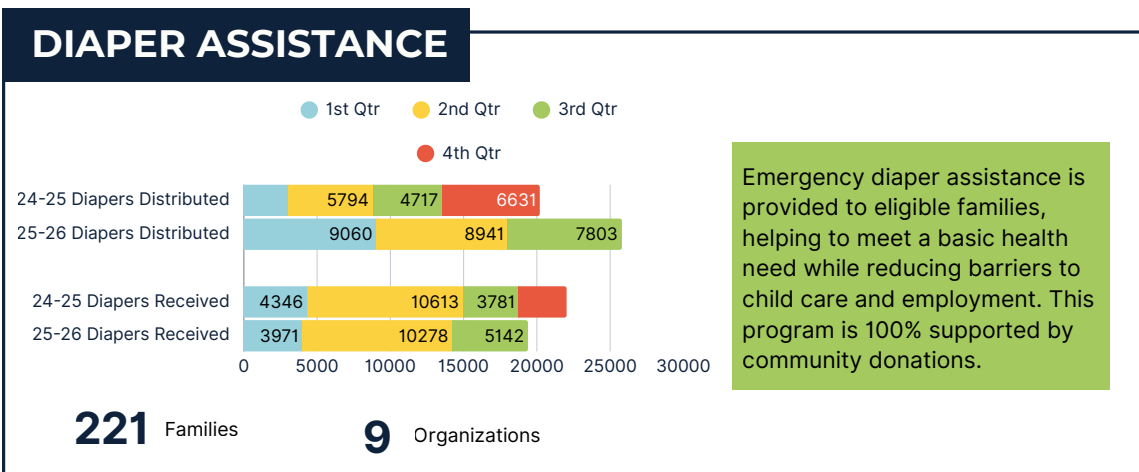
DIAPER ASSISTANCE

1st Qtr 2nd Qtr 3rd Qtr 4th Qtr

24-25 Diapers Distributed 5794 4717 6631
25-26 Diapers Distributed 9060 8941 7803
24-25 Diapers Received 4346 10613 3781
25-26 Diapers Received 3971 10278 5142

0 5000 10000 15000 20000 25000 30000

Emergency diaper assistance is provided to eligible families, helping to meet a basic health need while reducing barriers to child care and employment. This program is 100% supported by community donations.

221 Families

9 Organizations